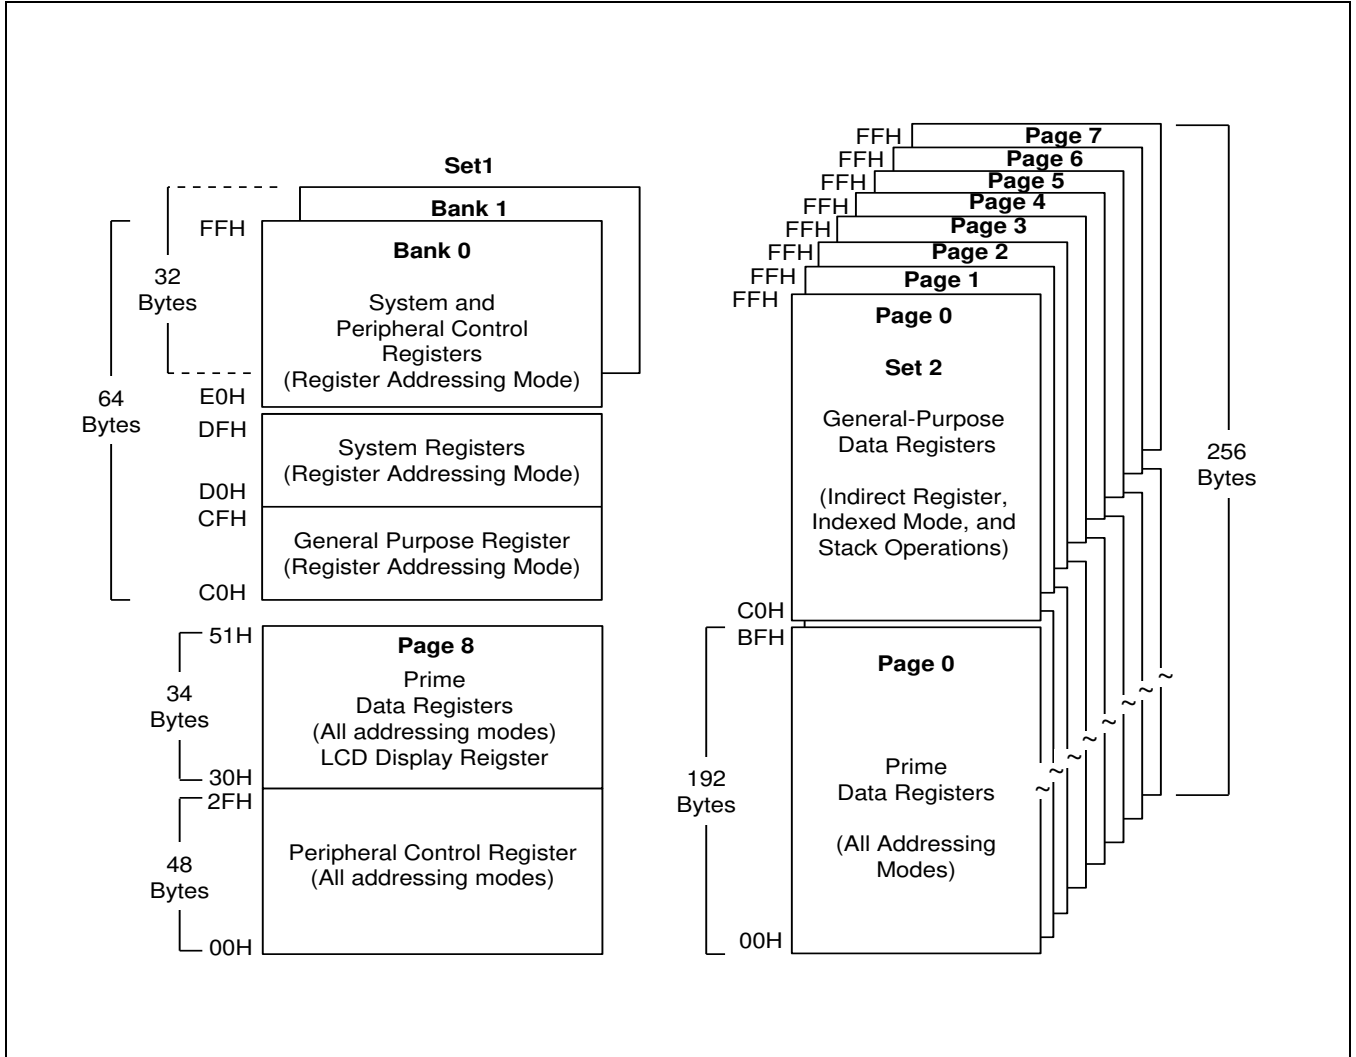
Set1

Bank 1

FFH

Bank 0

System and Peripheral Control Registers (Register Addressing Mode)

32 Bytes

64 Bytes

E0H

DFH

System Registers (Register Addressing Mode)

D0H

CFH

General Purpose Register (Register Addressing Mode)

C0H

51H

Page 8

Prime Data Registers (All addressing modes) LCD Display Reigster

34 Bytes

30H

2FH

Peripheral Control Register (All addressing modes)

48 Bytes

00H

FFH Page 7

FFH Page 6

FFH Page 5

FFH Page 4

FFH Page 3

FFH Page 2

FFH Page 1

FFH

Page 0

Set 2

General-Purpose Data Registers

(Indirect Register, Indexed Mode, and Stack Operations)

256 Bytes

C0H

BFH

Page 0

192 Bytes

Prime Data Registers

(All Addressing Modes)

00H